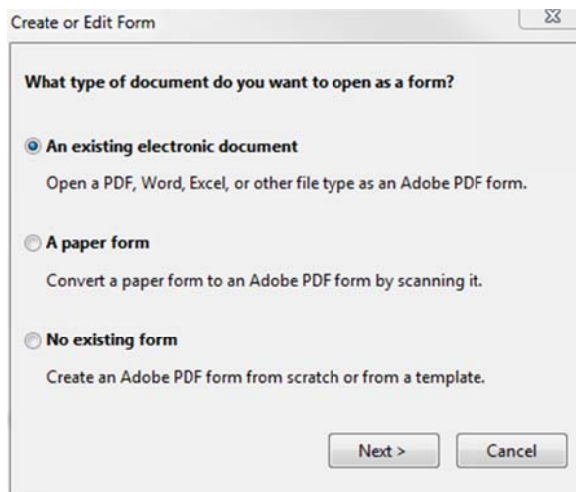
Create or Edit Form

What type of document do you want to open as a form?

An existing electronic document

Open a PDF, Word, Excel, or other file type as an Adobe PDF form.

A paper form

Convert a paper form to an Adobe PDF form by scanning it.

No existing form

Create an Adobe PDF form from scratch or from a template.

Next >

Cancel